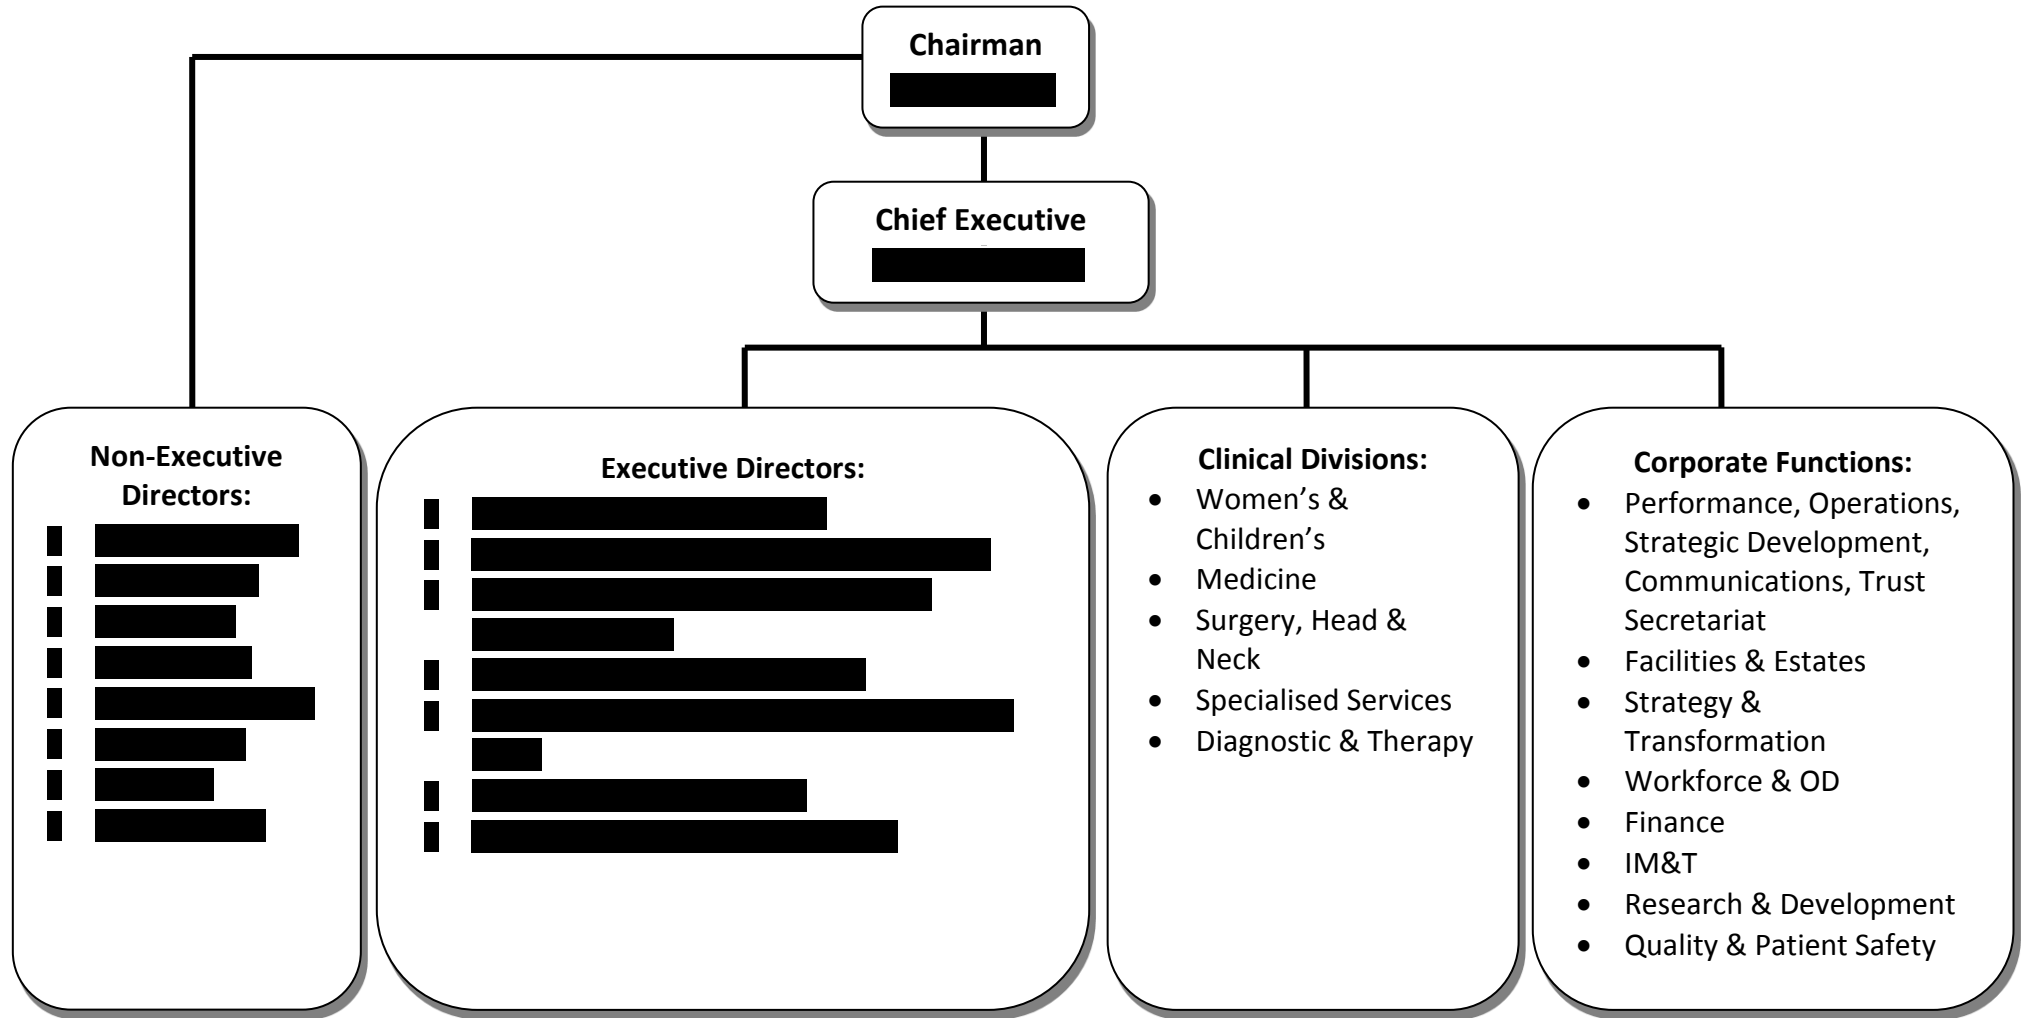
Chairman
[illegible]

Chief Executive
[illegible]

Non-Executive Directors:
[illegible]
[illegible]
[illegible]
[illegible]
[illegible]
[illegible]
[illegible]
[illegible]

Executive Directors:
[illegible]
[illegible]
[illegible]
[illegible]
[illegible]
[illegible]
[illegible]

Clinical Divisions:
- Women's & Children's
- Medicine
- Surgery, Head & Neck
- Specialised Services
- Diagnostic & Therapy

Corporate Functions:
- Performance, Operations, Strategic Development, Communications, Trust Secretariat
- Facilities & Estates
- Strategy & Transformation
- Workforce & OD
- Finance
- IM&T
- Research & Development
- Quality & Patient Safety